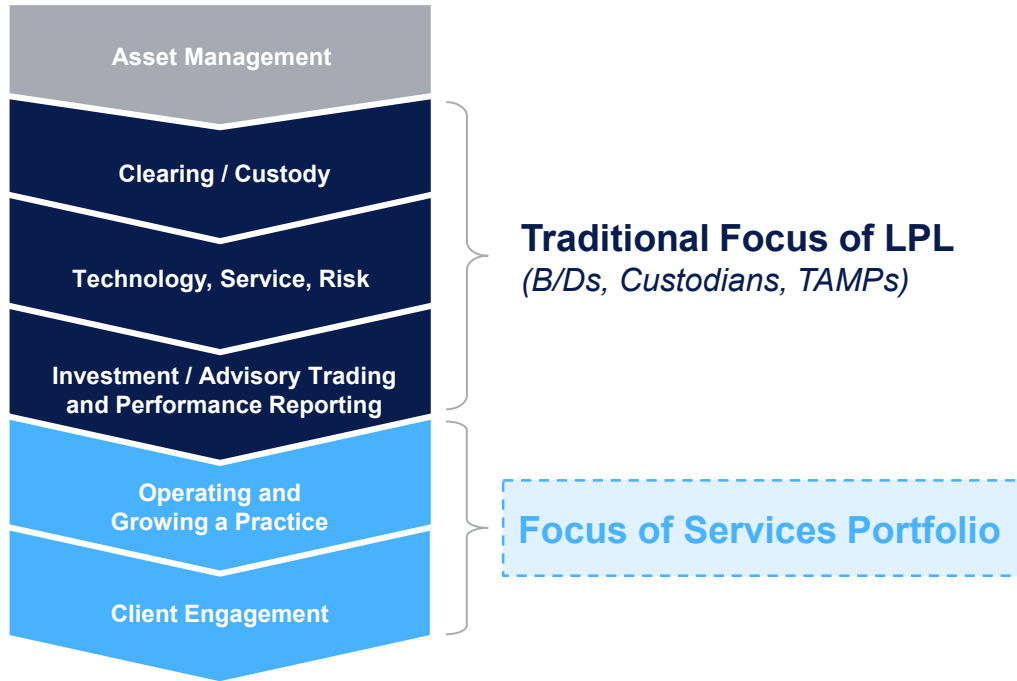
Asset Management

Clearing / Custody

Technology, Service, Risk

Investment / Advisory Trading and Performance Reporting

Operating and Growing a Practice

Client Engagement

Traditional Focus of LPL
(B/Ds, Custodians, TAMPs)

Focus of Services Portfolio